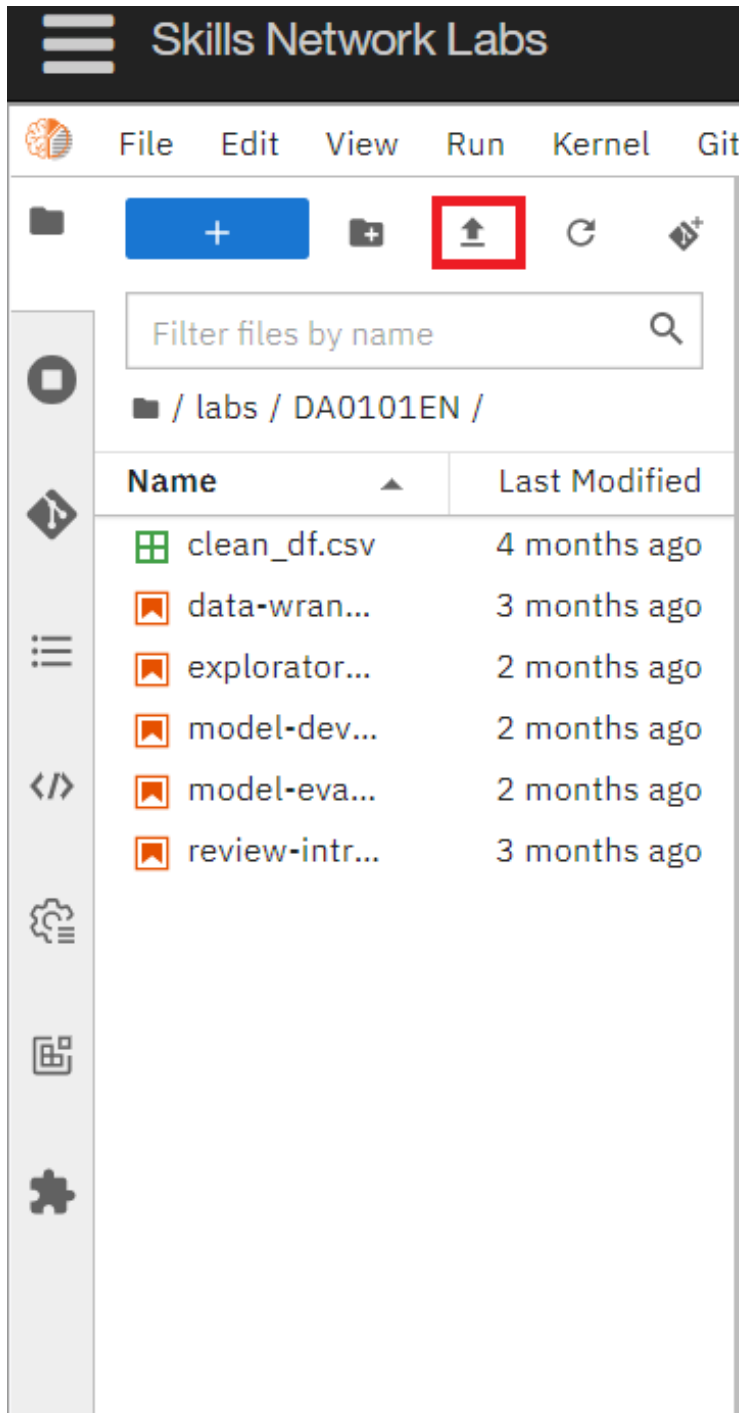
Skills Network Labs

File Edit View Run Kernel Git

+

Filter files by name

/ labs / DA0101EN /

| Name | Last Modified |
|---|---|
| clean_df.csv | 4 months ago |
| data-wran... | 3 months ago |
| explorator... | 2 months ago |
| model-dev... | 2 months ago |
| model-eva... | 2 months ago |
| review-intr... | 3 months ago |